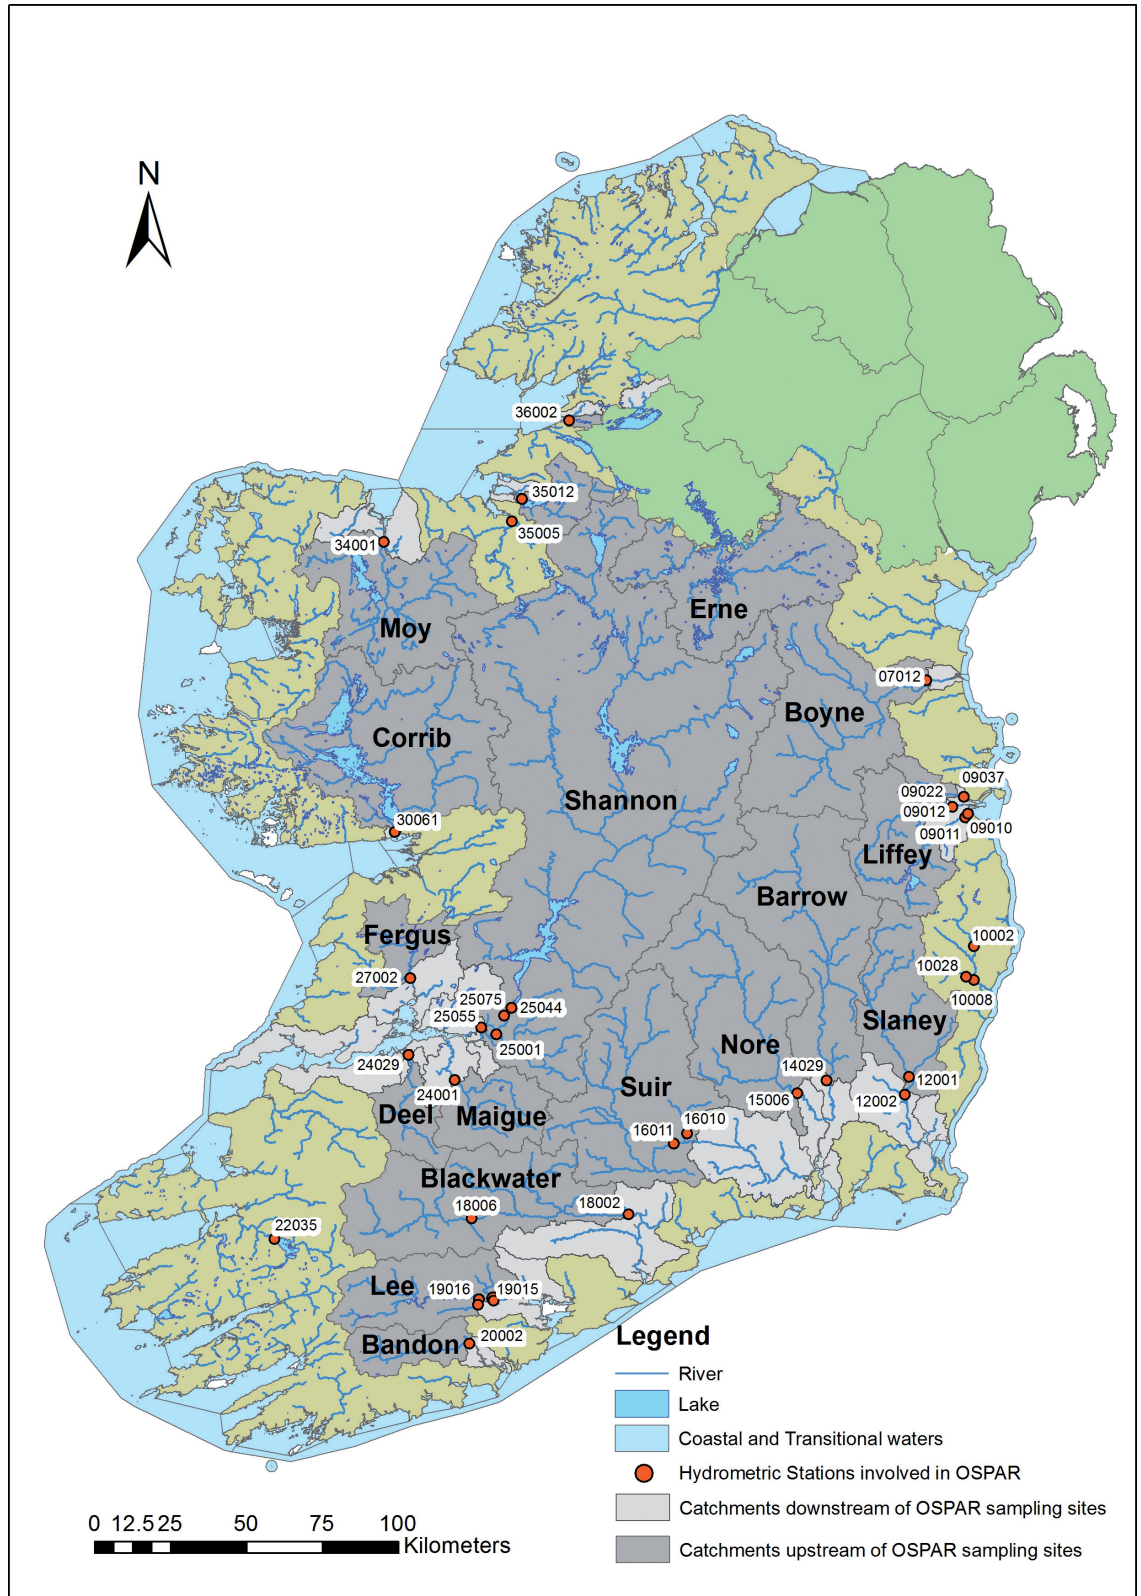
N

36002
35012
35005
34001
Moy
Erne
07012
Boyne
Corrib
Shannon
09022
09037
09012
09011
09010
30061
Liffey
Barrow
Fergus
10002
10028
10008
27002
25075
25044
25055
25001
Slaney
24029
Nore
14029
12001
24001
Suir
15006
12002
Deel
Maigue
16011
16010
Blackwater
18006
18002
22035
Lee
19016
19015
Bandon
20002

Legend
River
Lake
Coastal and Transitional waters
Hydrometric Stations involved in OSPAR
Catchments downstream of OSPAR sampling sites
Catchments upstream of OSPAR sampling sites

0 12.5 25 50 75 100 Kilometers